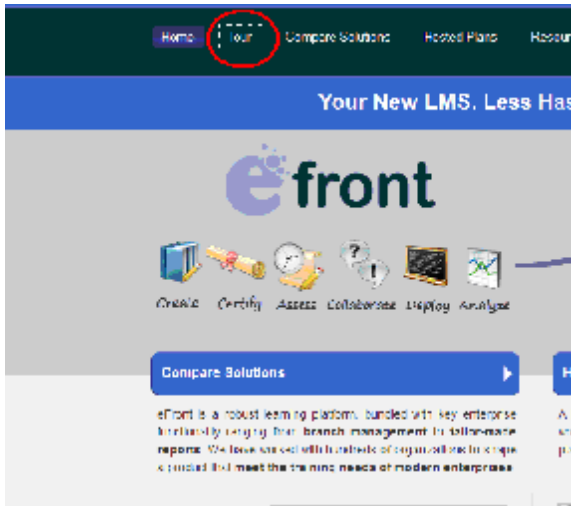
Home Tour Compare Solutions Hosted Plans Resou

Your New LMS. Less Has

efront

Create Certify Assess Collaborate Deploy Analyze

Compare Solutions

H

eFront is a robust learning platform, bundled with key enterprise functionality ranging from branch management to tailor-made reports. We have worked with hundreds of organizations to shape a product that meet the training needs of modern enterprises.

A
e
p